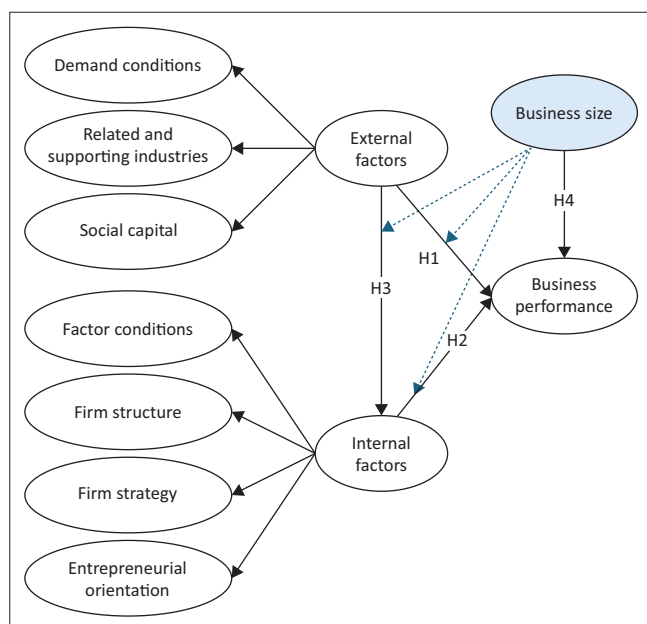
Demand conditions

Related and supporting industries

Social capital

External factors

Business size

H4

H1

H3

Business performance

H2

Factor conditions

Firm structure

Internal factors

Firm strategy

Entrepreneurial orientation